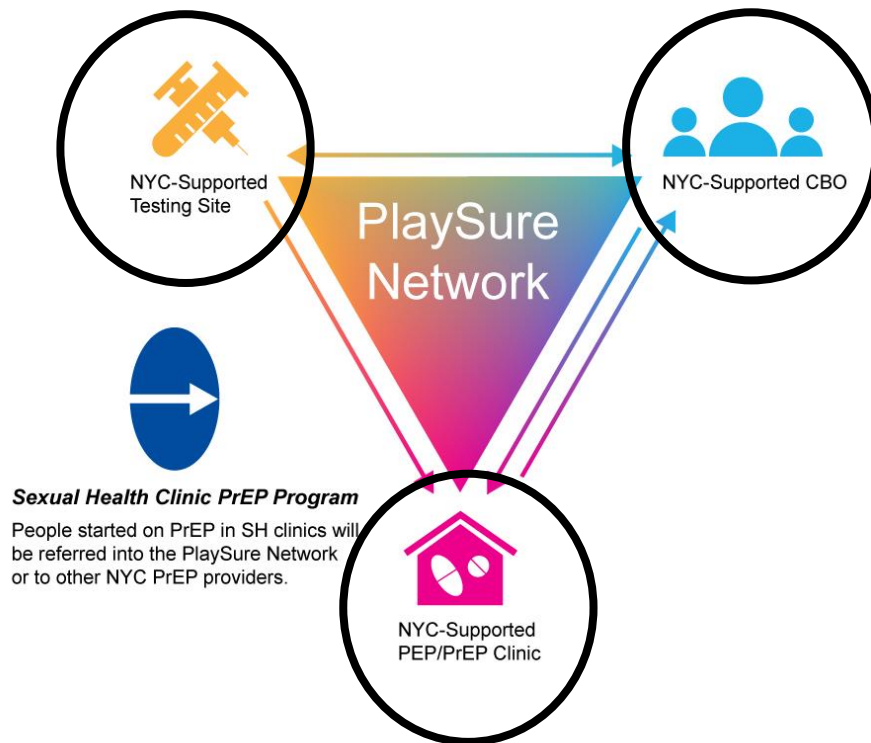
NYC-Supported Testing Site

NYC-Supported CBO

PlaySure Network

Sexual Health Clinic PrEP Program

People started on PrEP in SH clinics will be referred into the PlaySure Network or to other NYC PrEP providers.

NYC-Supported PEP/PrEP Clinic